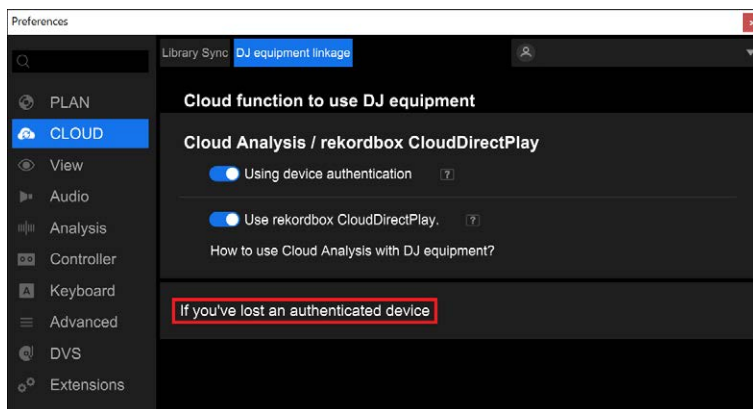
Preferences

PLAN
CLOUD
View
Audio
Analysis
Controller
Keyboard
Advanced
DVS
Extensions

Library Sync DJ equipment linkage

Cloud function to use DJ equipment

Cloud Analysis / rekordbox CloudDirectPlay

Using device authentication ?

Use rekordbox CloudDirectPlay. ?

How to use Cloud Analysis with DJ equipment?

If you've lost an authenticated device